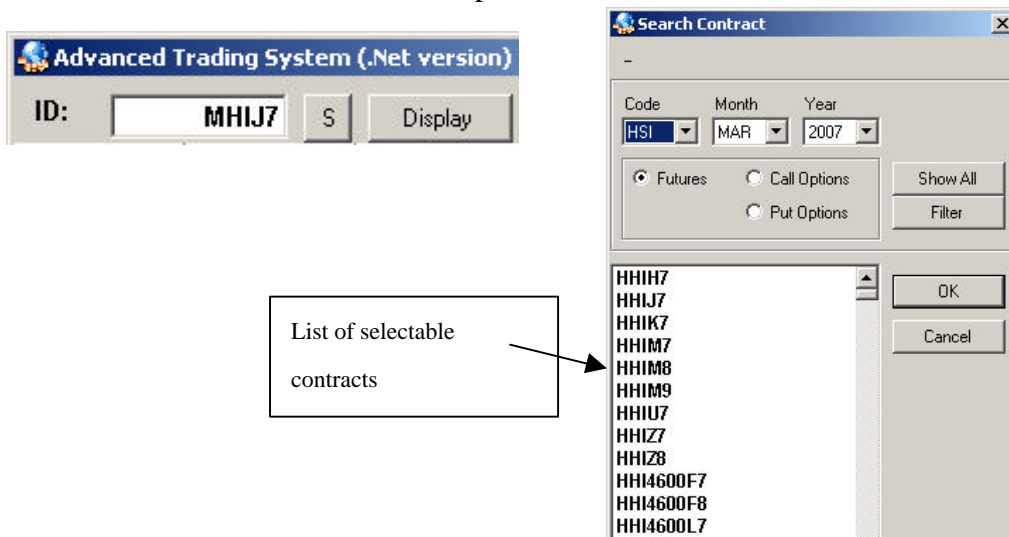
Advanced Trading System (.Net version)

ID: MHIJ7 S Display

Search Contract

-

Code HSI

Month MAR

Year 2007

Futures

Call Options

Put Options

Show All

Filter

HHIH7
HHIJ7
HHIK7
HHIM7
HHIM8
HHIM9
HHIU7
HHIZ7
HHIZ8
HHI4600F7
HHI4600F8
HHI4600L7

OK

Cancel

List of selectable contracts